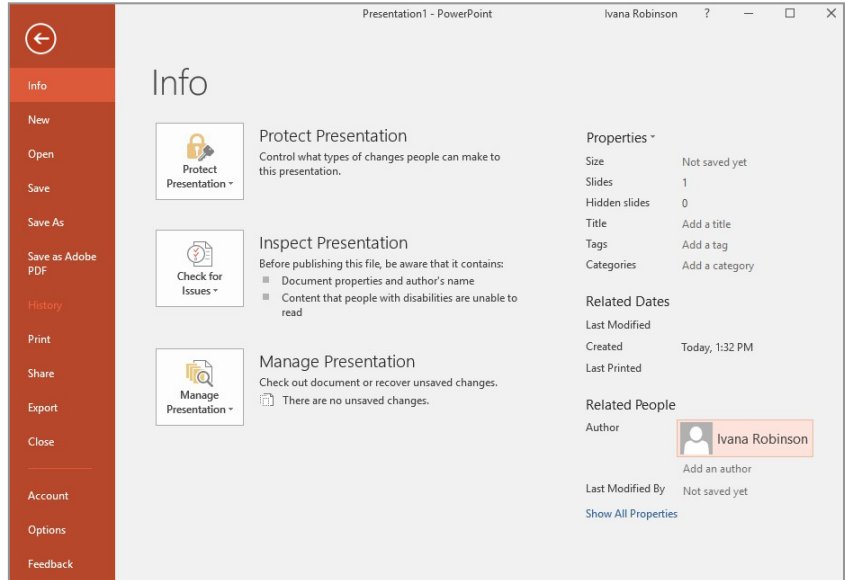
Presentation1 - PowerPoint

Ivana Robinson ? — ☐ ✕

Info

New

Open

Save

Save As

Save as Adobe PDF

History

Print

Share

Export

Close

Account

Options

Feedback

Info

Protect Presentation

Protect Presentation

Control what types of changes people can make to this presentation.

Check for Issues

Inspect Presentation

Before publishing this file, be aware that it contains:

Document properties and author's name

Content that people with disabilities are unable to read

Manage Presentation

Manage Presentation

Check out document or recover unsaved changes.

There are no unsaved changes.

Properties

| | |
|---|---|
| Size | Not saved yet |
| Slides | 1 |
| Hidden slides | 0 |
| Title | Add a title |
| Tags | Add a tag |
| Categories | Add a category |

Related Dates

| | |
|---|---|
| Last Modified | |
| Created | Today, 1:32 PM |
| Last Printed | |

Related People

Author Ivana Robinson

Add an author

Last Modified By Not saved yet

Show All Properties